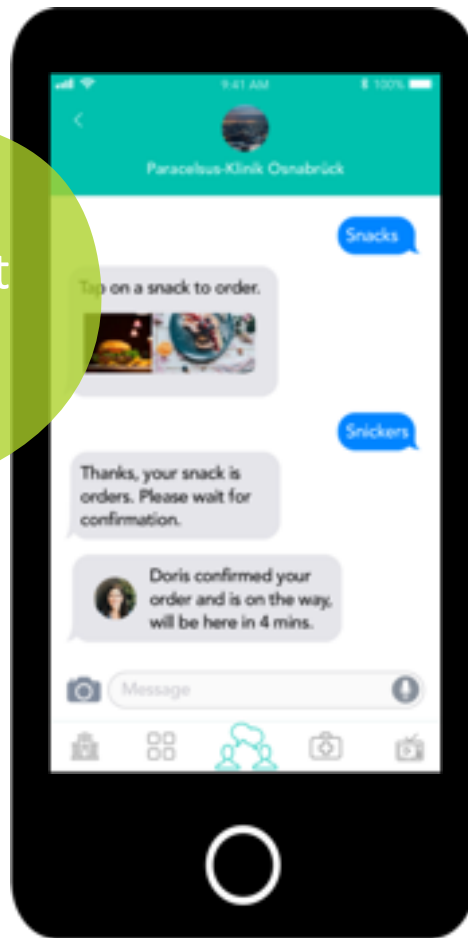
9:41 AM
100%

Paracelsus-Klinik Osnabrück

t

Snacks

Tap on a snack to order.

Snickers

Thanks, your snack is orders. Please wait for confirmation.

Doris confirmed your order and is on the way, will be here in 4 mins.

Message